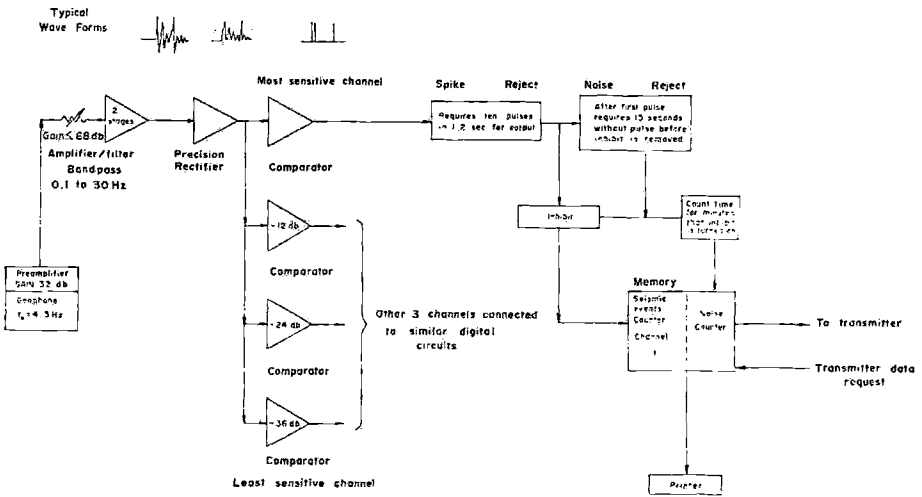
Typical Wave Forms

Gain ≤ 68 db

2 stages

Amplifier/filter Bandpass 0.1 to 30 Hz

Precision Rectifier

Most sensitive channel

Comparator

-12 db

Comparator

-24 db

Comparator

-36 db

Comparator

Least sensitive channel

Other 3 channels connected to similar digital circuits

Preamplifier GAIN 32 db

Geophone $f_o = 4.5$ Hz

Spike Reject

Requires ten pulses in 1.2 sec for output

Noise Reject

After first pulse requires 15 seconds without pulse before inhibit is removed

Inhibit

Count time for minutes that inhibit is in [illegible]

Memory

Seismic events Counter

Channel 1

Noise Counter

To transmitter

Transmitter data request

Printer